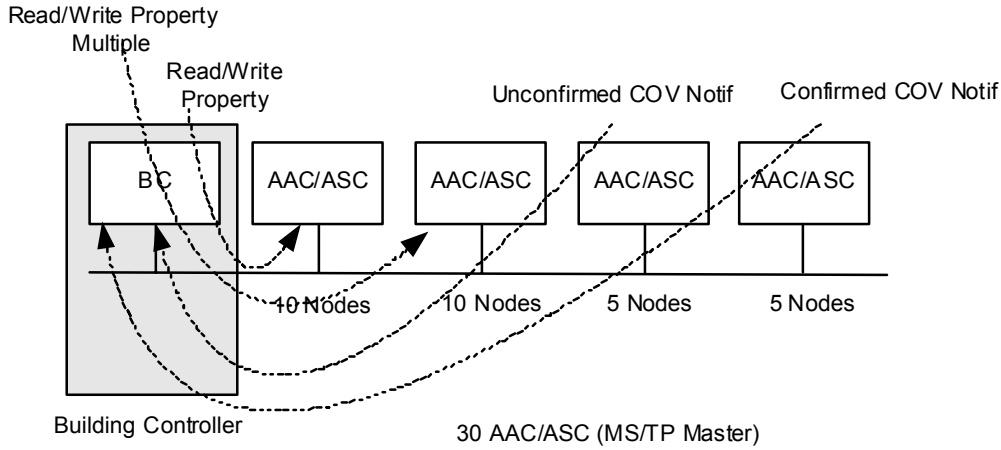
Read/Write Property Multiple

Read/Write Property

Unconfirmed COV Notif

Confirmed COV Notif

BC

AAC/ASC

AAC/ASC

AAC/ASC

AAC/ASC

10 Nodes

10 Nodes

5 Nodes

5 Nodes

Building Controller

30 AAC/ASC (MS/TP Master)